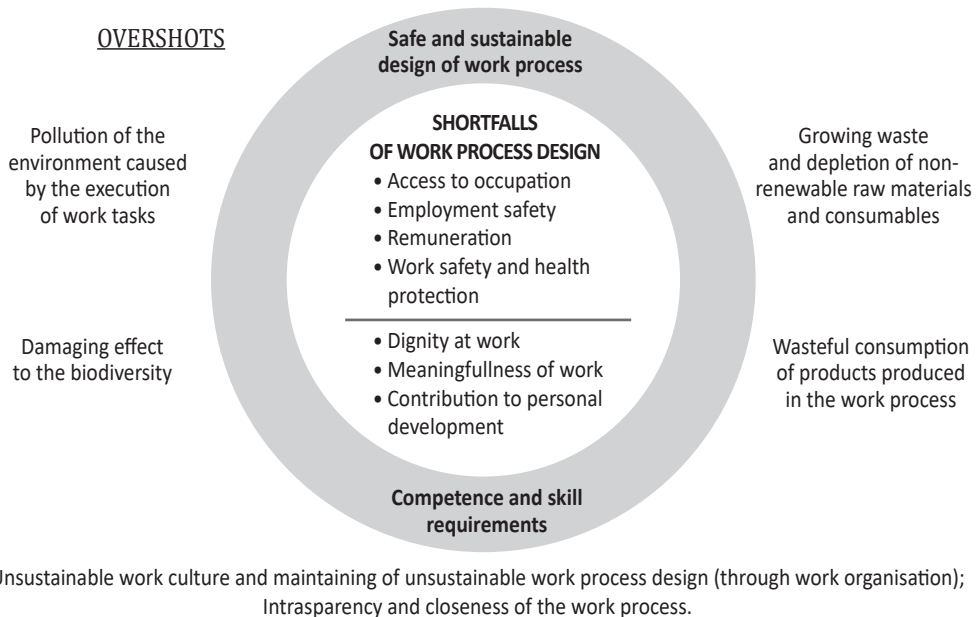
OVERSHOTS

Safe and sustainable design of work process

Pollution of the environment caused by the execution of work tasks

SHORTFALLS OF WORK PROCESS DESIGN
• Access to occupation
• Employment safety
• Remuneration
• Work safety and health protection

Growing waste and depletion of non-renewable raw materials and consumables

Damaging effect to the biodiversity

• Dignity at work
• Meaningfullness of work
• Contribution to personal development

Wasteful consumption of products produced in the work process

Competence and skill requirements

Unsustainable work culture and maintaining of unsustainable work process design (through work organisation); Intrasparency and closeness of the work process.